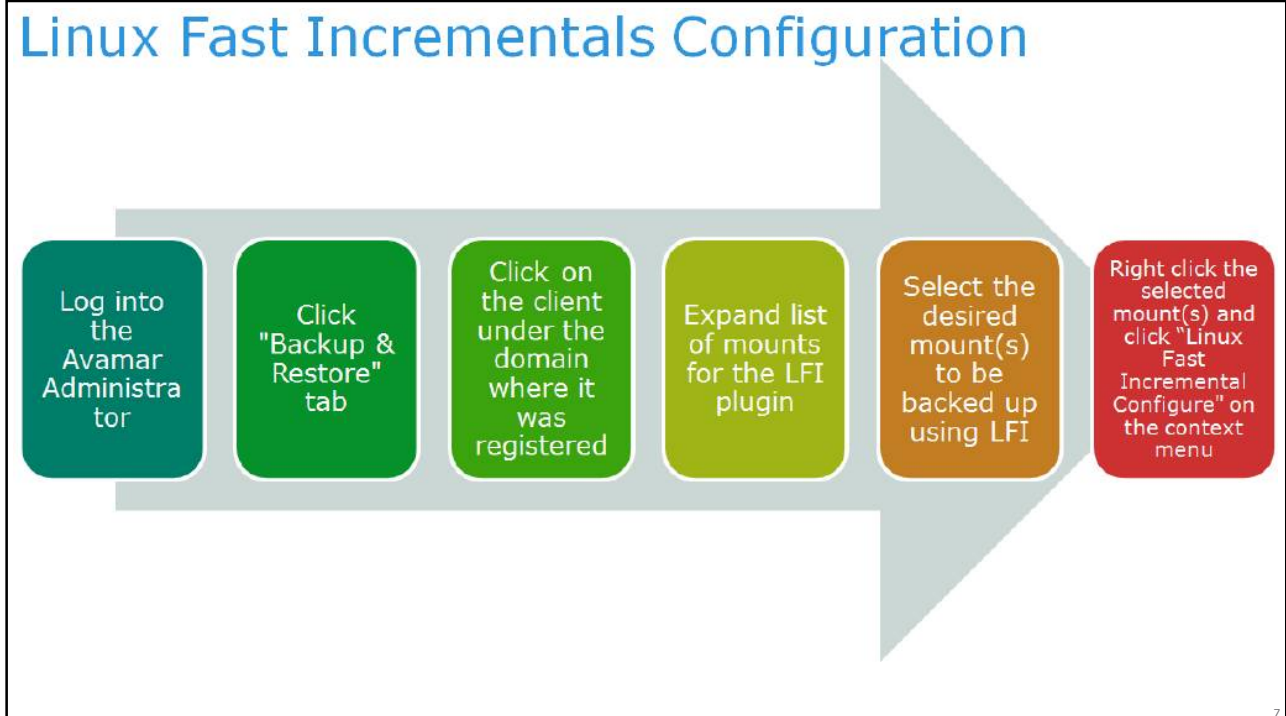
Linux Fast Incrementals Configuration

Log into the Avamar Administra tor

Click "Backup & Restore" tab

Click on the client under the domain where it was registered

Expand list of mounts for the LFI plugin

Select the desired mount(s) to be backed up using LFI

Right click the selected mount(s) and click "Linux Fast Incremental Configure" on the context menu

7